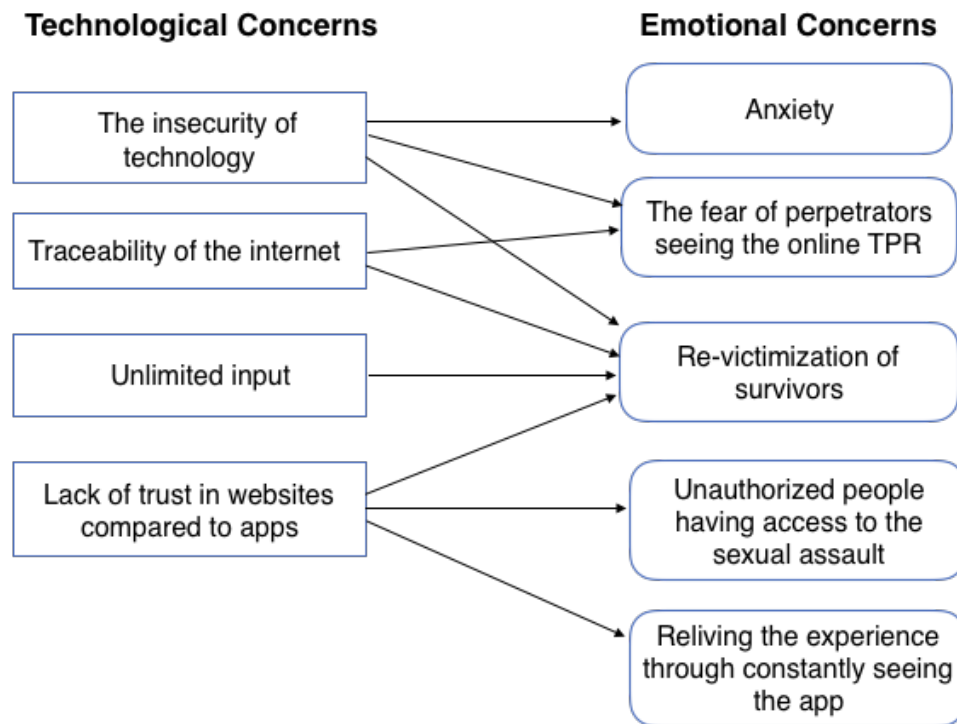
Technological Concerns

Emotional Concerns

The insecurity of technology

Traceability of the internet

Unlimited input

Lack of trust in websites compared to apps

Anxiety

The fear of perpetrators seeing the online TPR

Re-victimization of survivors

Unauthorized people having access to the sexual assault

Reliving the experience through constantly seeing the app